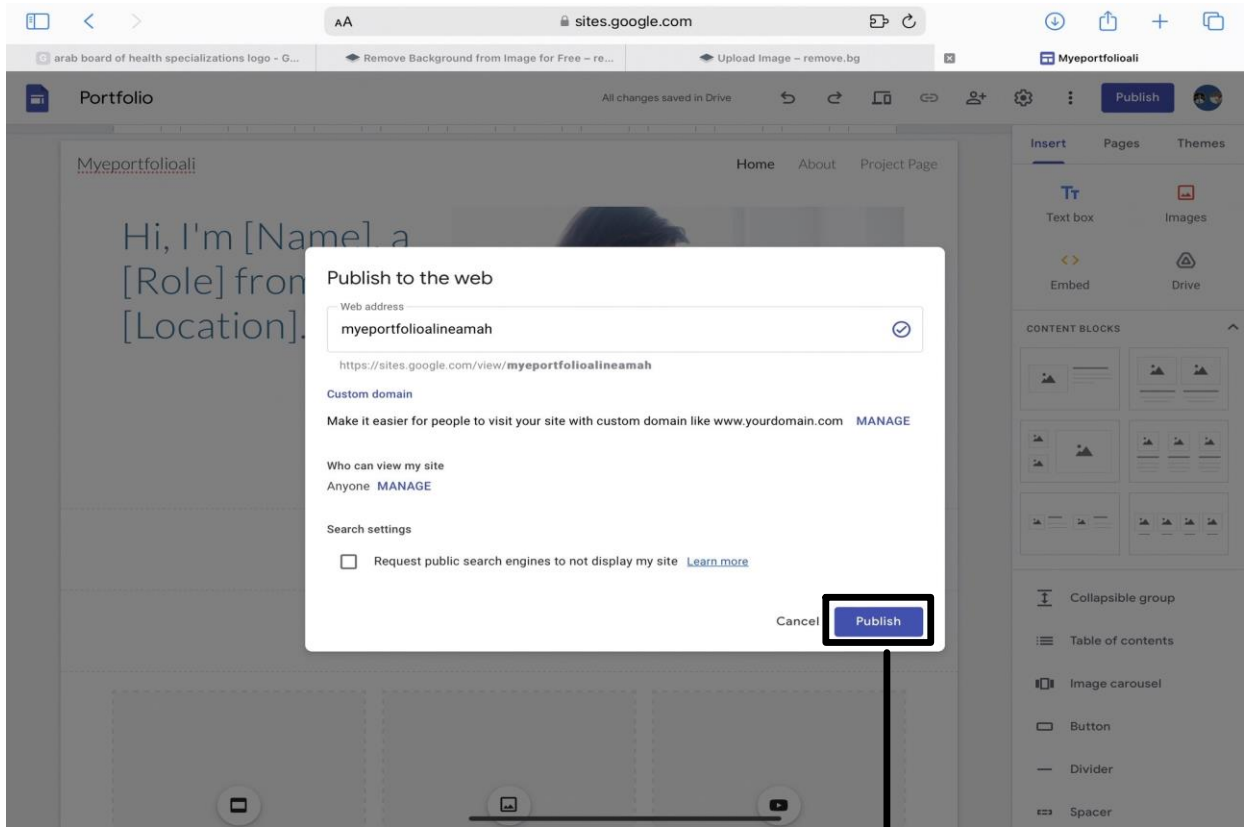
AA sites.google.com

arab board of health specializations logo - G...

Remove Background from Image for Free – re...

Upload Image – remove.bg

Myeportfolioali

Portfolio

All changes saved in Drive

Publish

Insert Pages Themes

Text box Images

Embed Drive

CONTENT BLOCKS

Collapsible group

Table of contents

Image carousel

Button

Divider

Spacer

Myeportfolioali

Home About Project Page

Hi, I'm [Name], a [Role] from [Location].

Publish to the web

Web address

myeportfolioalineamah

https://sites.google.com/view/**myeportfolioalineamah**

Custom domain

Make it easier for people to visit your site with custom domain like www.yourdomain.com MANAGE

Who can view my site

Anyone MANAGE

Search settings

Request public search engines to not display my site Learn more

Cancel Publish